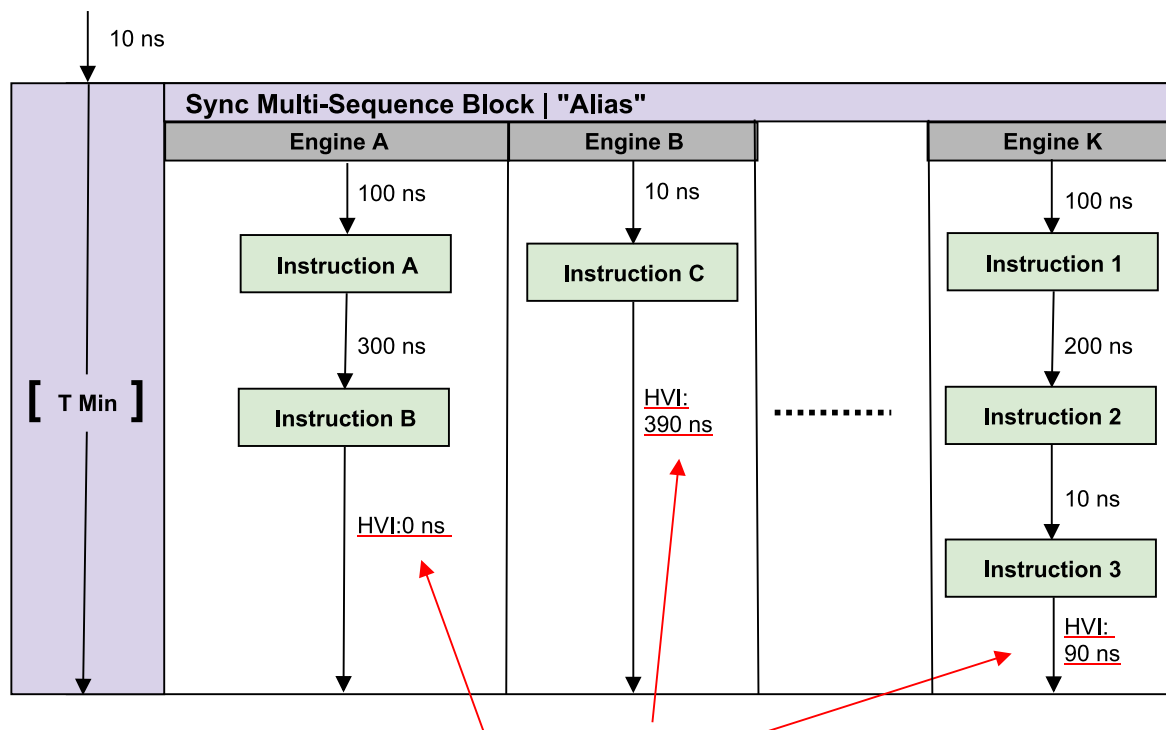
10 ns

Sync Multi-Sequence Block | "Alias"

[ T Min ]

Engine A

100 ns

Instruction A

300 ns

Instruction B

HVI:0 ns

Engine B

10 ns

Instruction C

HVI: 390 ns

Engine K

100 ns

Instruction 1

200 ns

Instruction 2

10 ns

Instruction 3

HVI: 90 ns